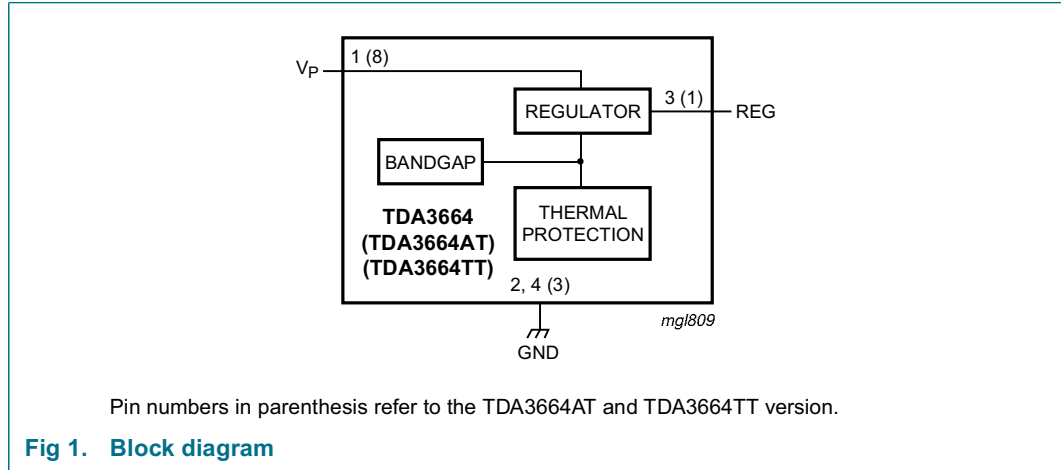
$V_P$
1 (8)
REGULATOR
3 (1)
REG
BANDGAP
THERMAL PROTECTION
TDA3664
(TDA3664AT)
(TDA3664TT)
2, 4 (3)
mgl809
GND

Pin numbers in parenthesis refer to the TDA3664AT and TDA3664TT version.

Fig 1. Block diagram